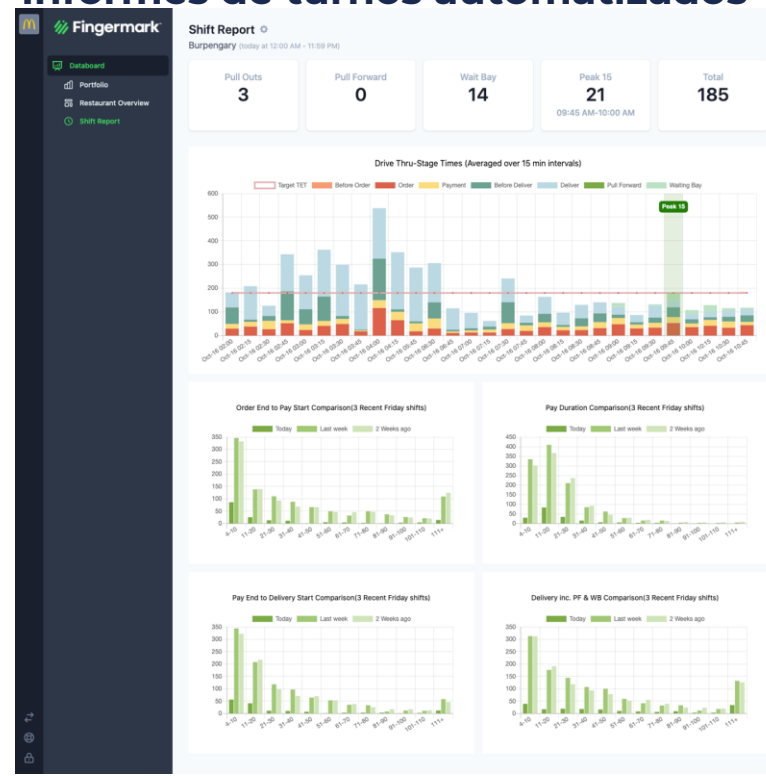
Informes de turnos automatizados

Fingermark

Databoard
Portfolio
Restaurant Overview
Shift Report

Shift Report
Burpengary (today at 12:00 AM - 11:59 PM)

Pull Outs
3

Pull Forward
0

Wait Bay
14

Peak 15
21
09:45 AM-10:00 AM

Total
185

Drive Thru-Stage Times (Averaged over 15 min intervals)

Target TET Before Order Order Payment Before Deliver Deliver Pull Forward Waiting Bay

Peak 15

600 500 400 300 200 100 0

Order End to Pay Start Comparison(3 Recent Friday shifts)

Today Last week 2 Weeks ago

350 300 250 200 150 100 50 0

4-10 11-20 21-30 31-40 41-50 51-60 61-70 71-80 81-90 91-100 101-110 111+

Pay Duration Comparison(3 Recent Friday shifts)

Today Last week 2 Weeks ago

450 400 350 300 250 200 150 100 50 0

4-10 11-20 21-30 31-40 41-50 51-60 61-70 71-80 81-90 91-100 101-110 111+

Pay End to Delivery Start Comparison(3 Recent Friday shifts)

Today Last week 2 Weeks ago

350 300 250 200 150 100 50 0

4-10 11-20 21-30 31-40 41-50 51-60 61-70 71-80 81-90 91-100 101-110 111+

Delivery inc. PF & WB Comparison(3 Recent Friday shifts)

Today Last week 2 Weeks ago

350 300 250 200 150 100 50 0

4-10 11-20 21-30 31-40 41-50 51-60 61-70 71-80 81-90 91-100 101-110 111+